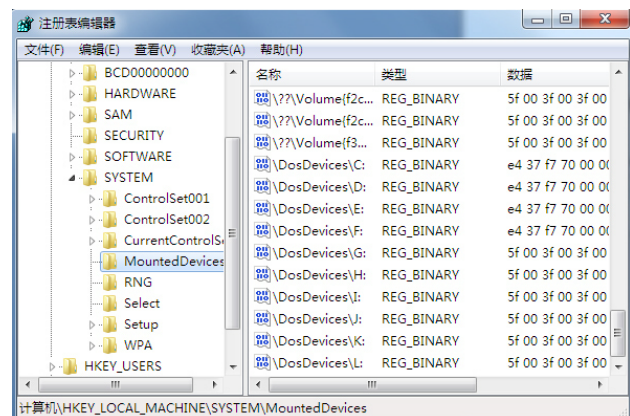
注册表编辑器

文件(F) 编辑(E) 查看(V) 收藏夹(A) 帮助(H)

BCD00000000
HARDWARE
SAM
SECURITY
SOFTWARE
SYSTEM
ControlSet001
ControlSet002
CurrentControlSe
MountedDevices
RNG
Select
Setup
WPA
HKEY_USERS

| 名称 | 类型 | 数据 |
|---|---|---|
| \??\Volume{f2c... | REG_BINARY | 5f 00 3f 00 3f 00 |
| \??\Volume{f2c... | REG_BINARY | 5f 00 3f 00 3f 00 |
| \??\Volume{f3... | REG_BINARY | 5f 00 3f 00 3f 00 |
| \DosDevices\C: | REG_BINARY | e4 37 f7 70 00 00 |
| \DosDevices\D: | REG_BINARY | e4 37 f7 70 00 00 |
| \DosDevices\E: | REG_BINARY | e4 37 f7 70 00 00 |
| \DosDevices\F: | REG_BINARY | e4 37 f7 70 00 00 |
| \DosDevices\G: | REG_BINARY | 5f 00 3f 00 3f 00 |
| \DosDevices\H: | REG_BINARY | 5f 00 3f 00 3f 00 |
| \DosDevices\I: | REG_BINARY | 5f 00 3f 00 3f 00 |
| \DosDevices\J: | REG_BINARY | 5f 00 3f 00 3f 00 |
| \DosDevices\K: | REG_BINARY | 5f 00 3f 00 3f 00 |
| \DosDevices\L: | REG_BINARY | 5f 00 3f 00 3f 00 |

计算机\HKEY_LOCAL_MACHINE\SYSTEM\MountedDevices